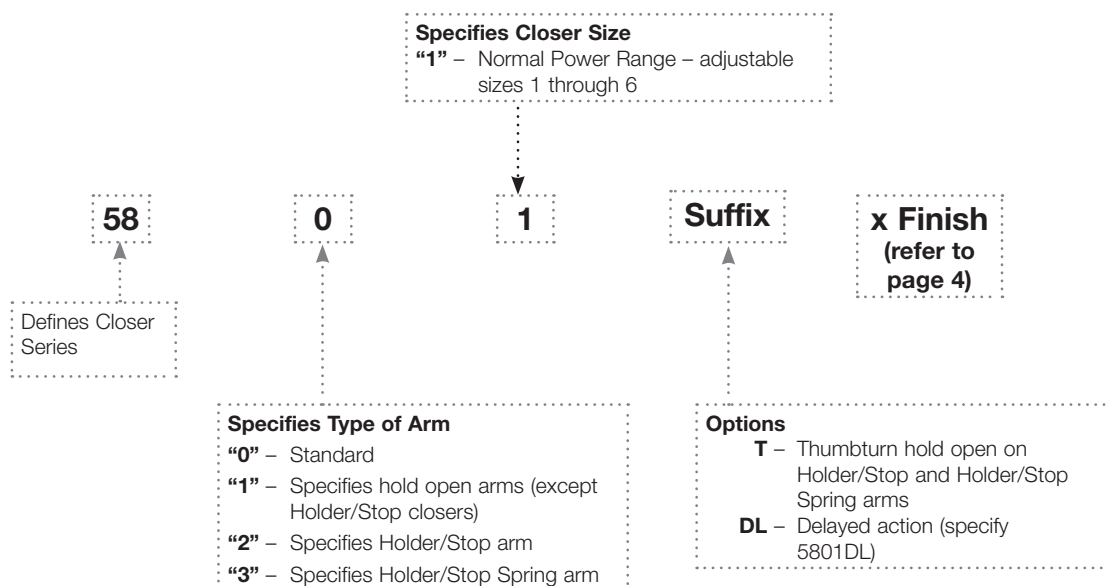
**Specifies Closer Size**
**"1"** – Normal Power Range – adjustable sizes 1 through 6

**58**

**0**

**1**

**Suffix**

**x Finish (refer to page 4)**

Defines Closer Series

**Specifies Type of Arm**
**"0"** – Standard
**"1"** – Specifies hold open arms (except Holder/Stop closers)
**"2"** – Specifies Holder/Stop arm
**"3"** – Specifies Holder/Stop Spring arm

**Options**
**T** – Thumbturn hold open on Holder/Stop and Holder/Stop Spring arms
**DL** – Delayed action (specify 5801DL)